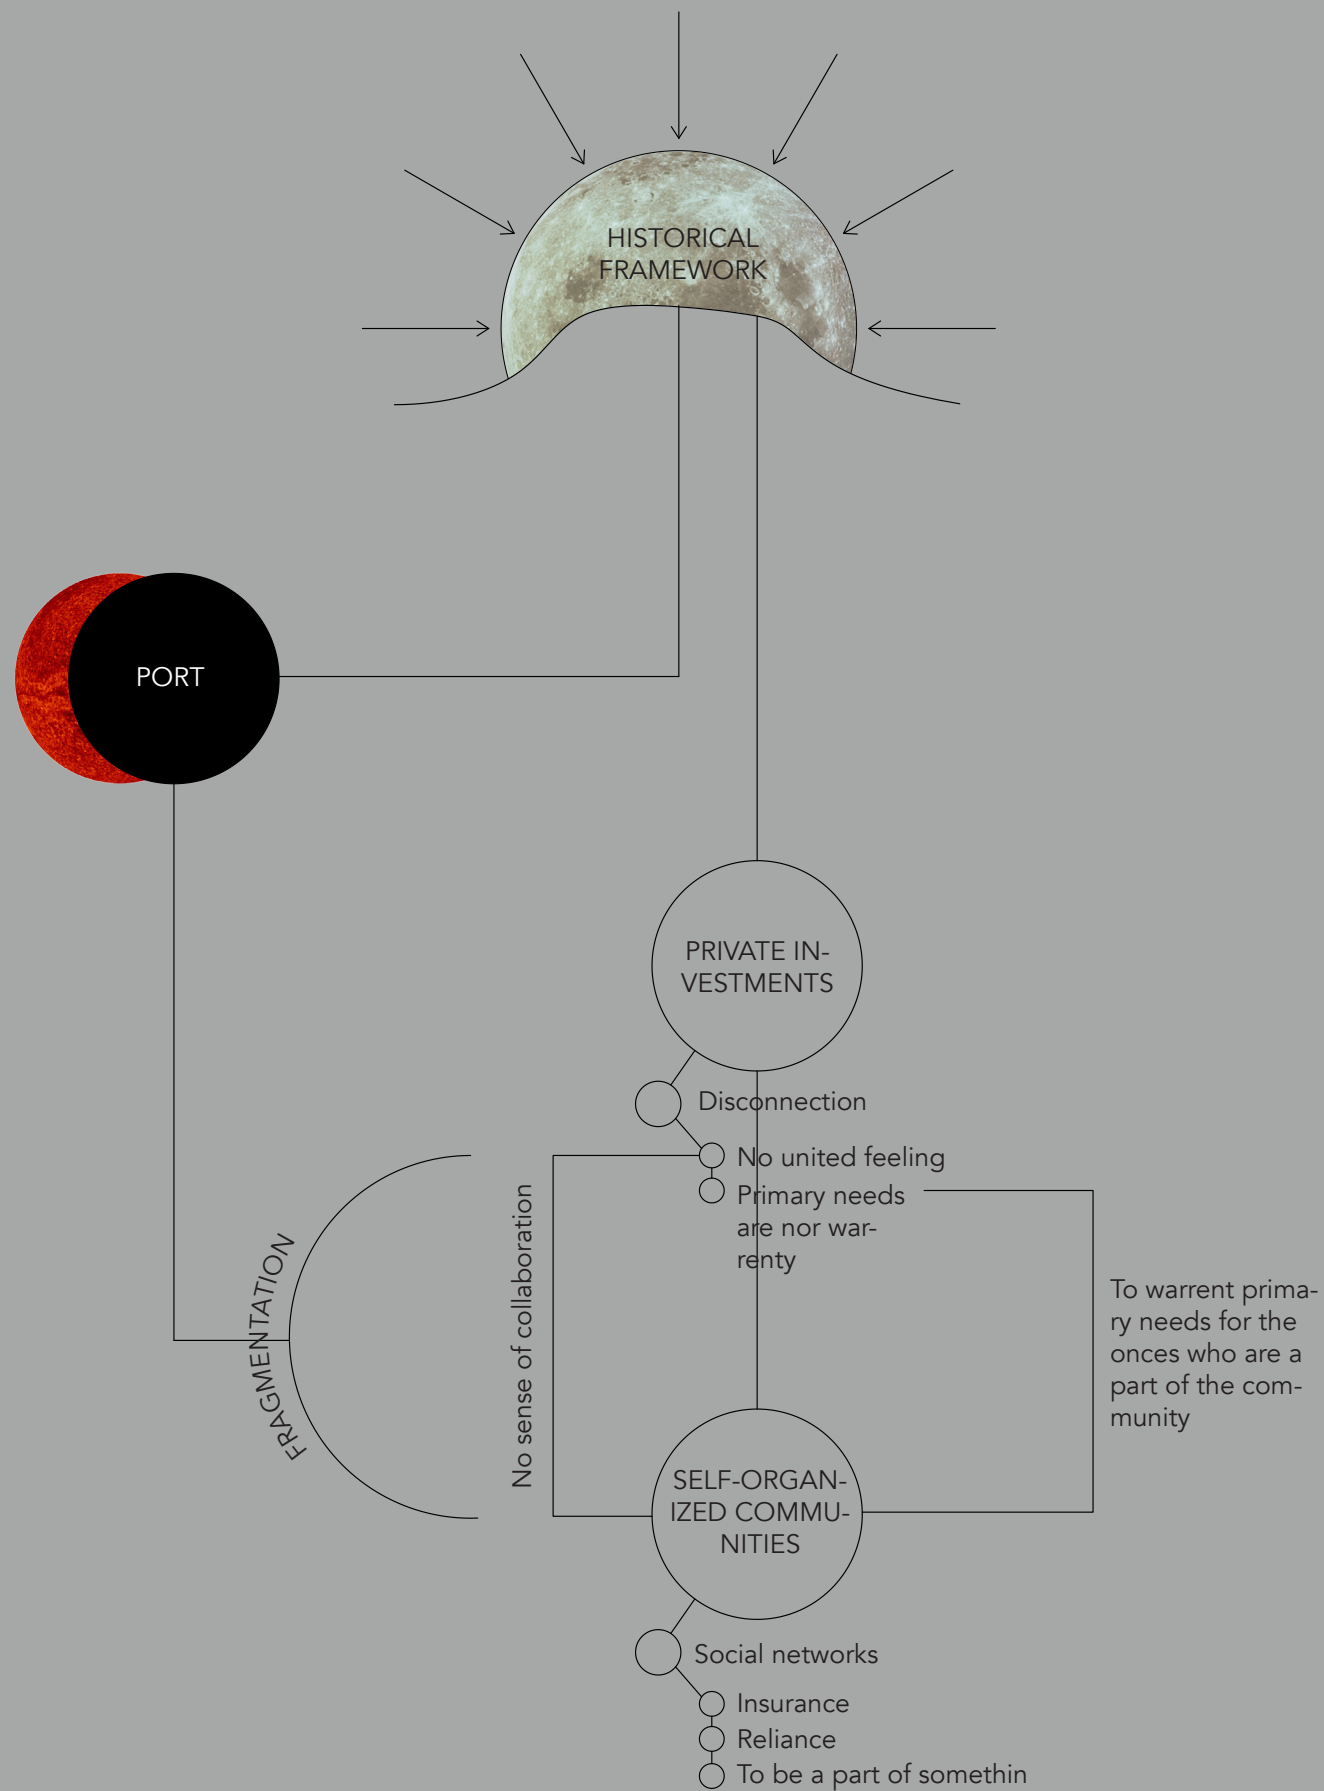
HISTORICAL FRAMEWORK

PORT

PRIVATE INVESTMENTS

Disconnection

No united feeling

Primary needs are nor warrenty

FRAGMENTATION

No sense of collaboration

To warrent primary needs for the onces who are a part of the community

SELF-ORGANIZED COMMUNITIES

Social networks

Insurance

Reliance

To be a part of somethin